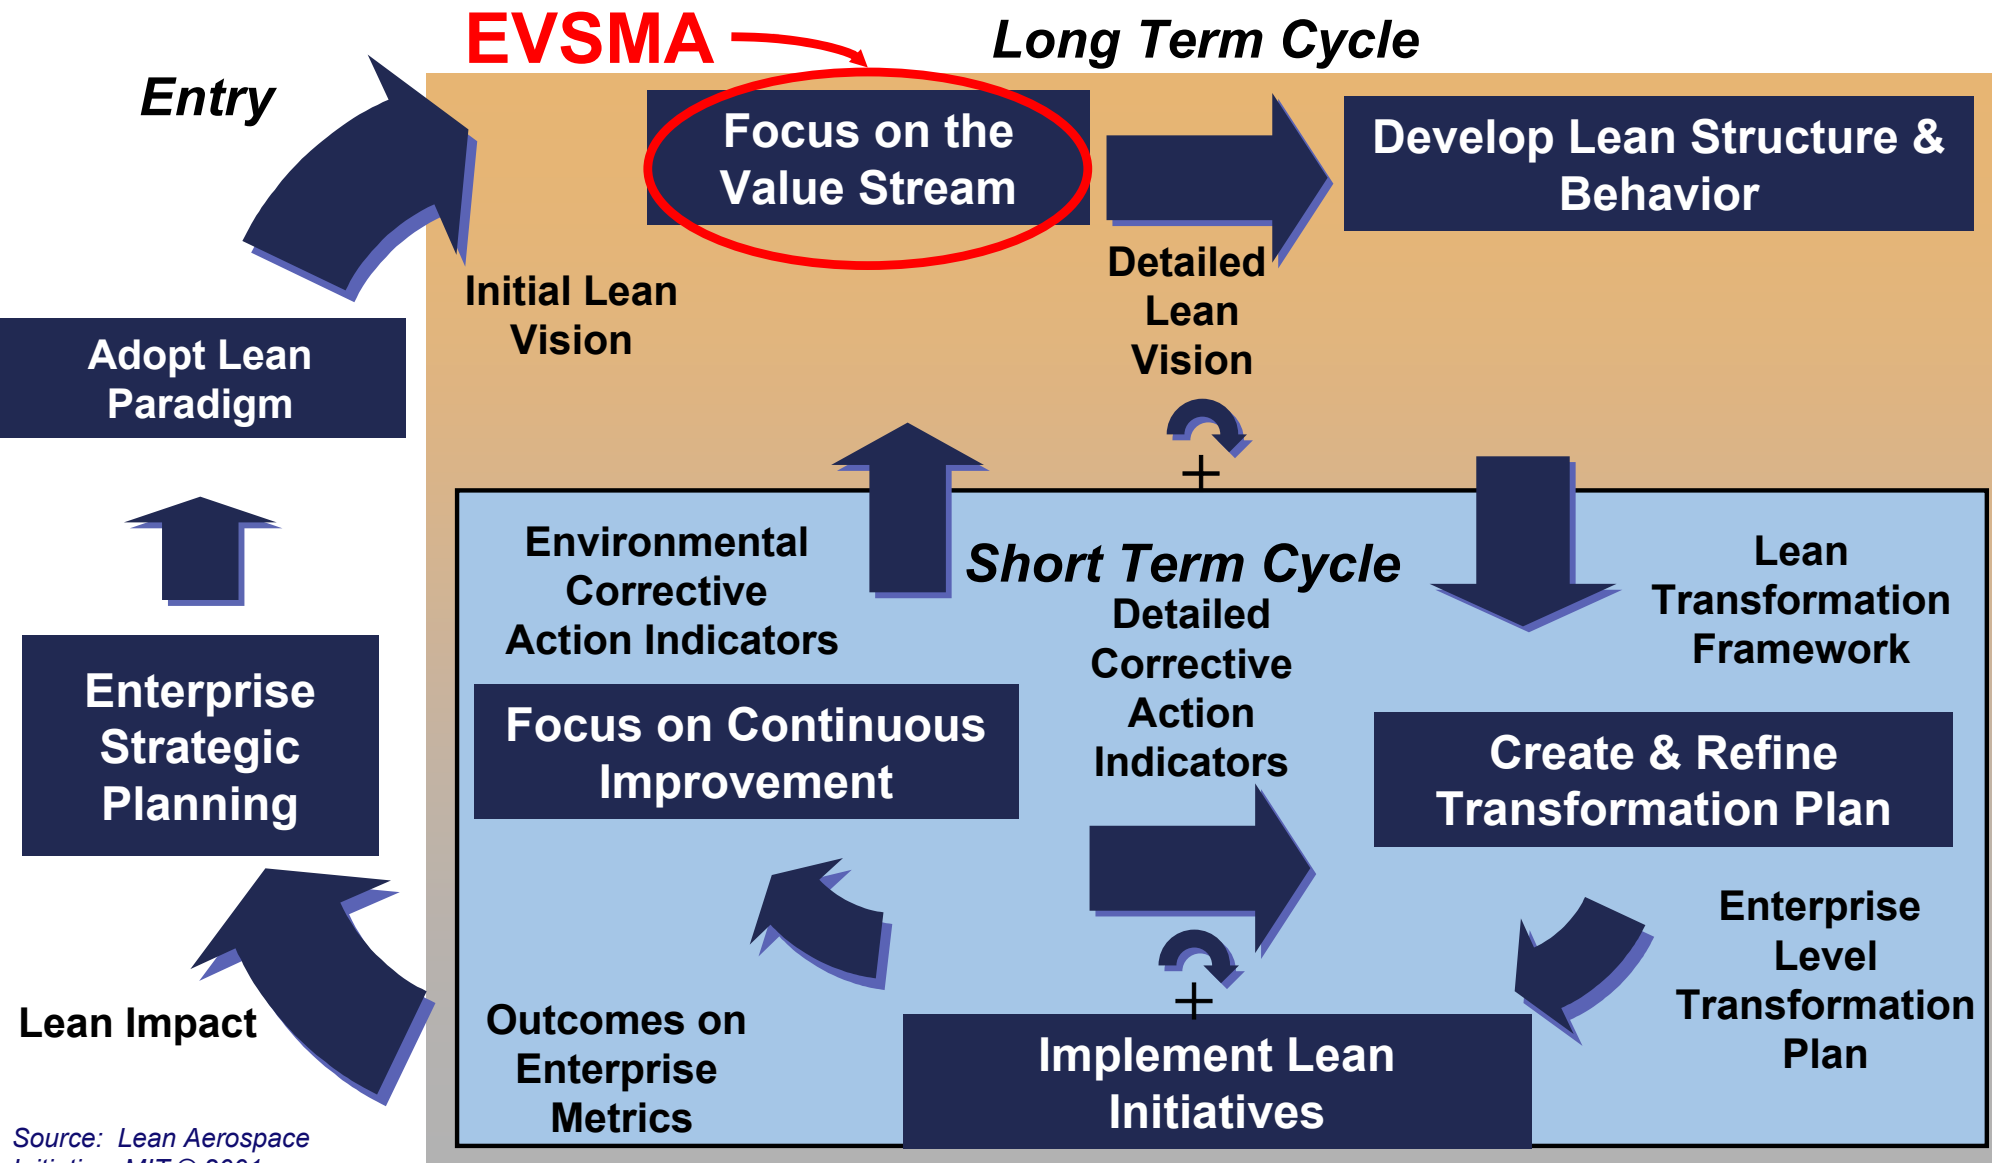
EVSMA

Long Term Cycle

Entry

Focus on the Value Stream

Develop Lean Structure & Behavior

Initial Lean Vision

Detailed Lean Vision

Adopt Lean Paradigm

+

Environmental Corrective Action Indicators

Short Term Cycle

Detailed Corrective Action Indicators

Lean Transformation Framework

Enterprise Strategic Planning

Focus on Continuous Improvement

Create & Refine Transformation Plan

Enterprise Level Transformation Plan

+

Lean Impact

Outcomes on Enterprise Metrics

Implement Lean Initiatives

Source: Lean Aerospace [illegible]